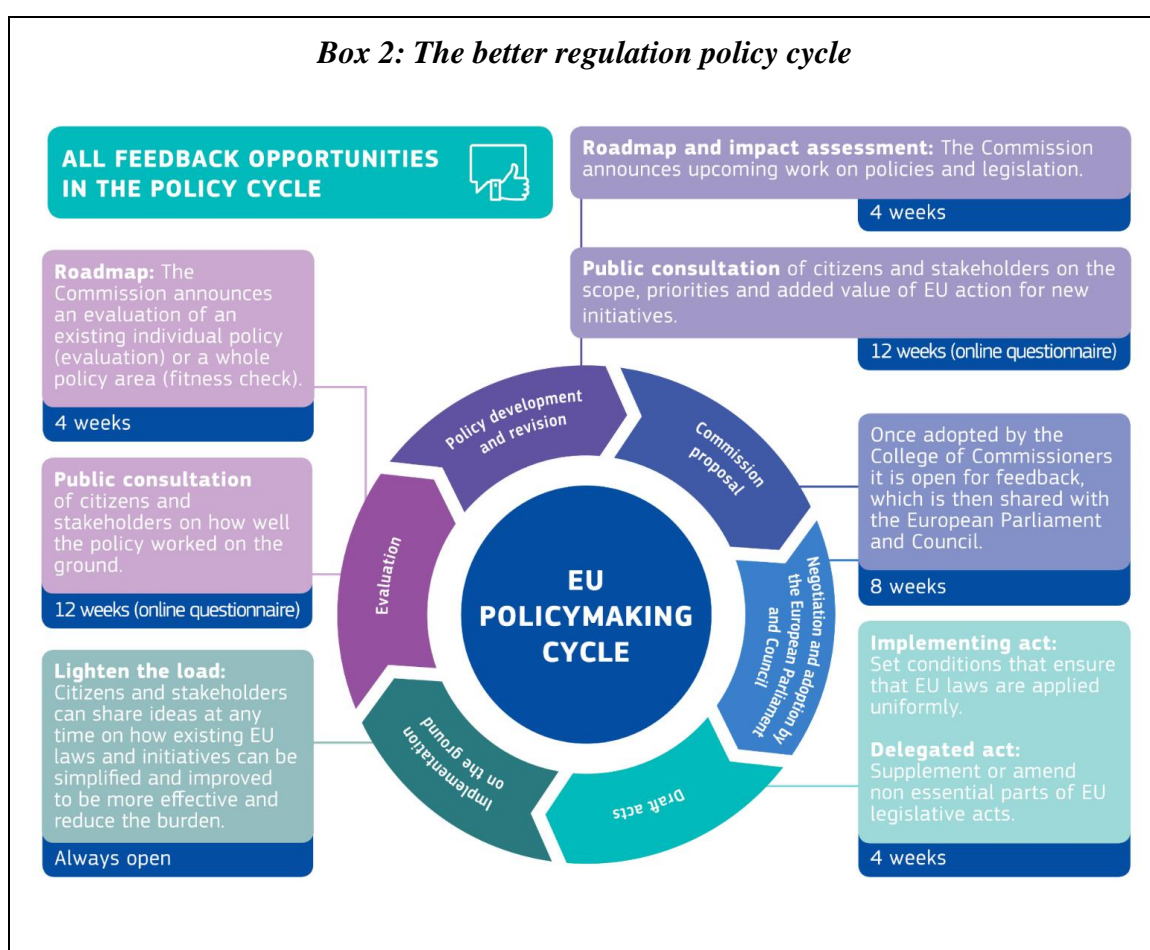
Box 2: The better regulation policy cycle

ALL FEEDBACK OPPORTUNITIES IN THE POLICY CYCLE

Roadmap and impact assessment: The Commission announces upcoming work on policies and legislation.

4 weeks

Public consultation of citizens and stakeholders on the scope, priorities and added value of EU action for new initiatives.

12 weeks (online questionnaire)

Roadmap: The Commission announces an evaluation of an existing individual policy (evaluation) or a whole policy area (fitness check).

4 weeks

Public consultation of citizens and stakeholders on how well the policy worked on the ground.

12 weeks (online questionnaire)

Lighten the load: Citizens and stakeholders can share ideas at any time on how existing EU laws and initiatives can be simplified and improved to be more effective and reduce the burden.

Always open

Policy development and revision

Commission proposal

Negotiation and adoption by the European Parliament and Council

Draft acts

Implementation on the ground

Evaluation

EU POLICYMAKING CYCLE

Once adopted by the College of Commissioners it is open for feedback, which is then shared with the European Parliament and Council.

8 weeks

Implementing act: Set conditions that ensure that EU laws are applied uniformly.

Delegated act: Supplement or amend non essential parts of EU legislative acts.

4 weeks